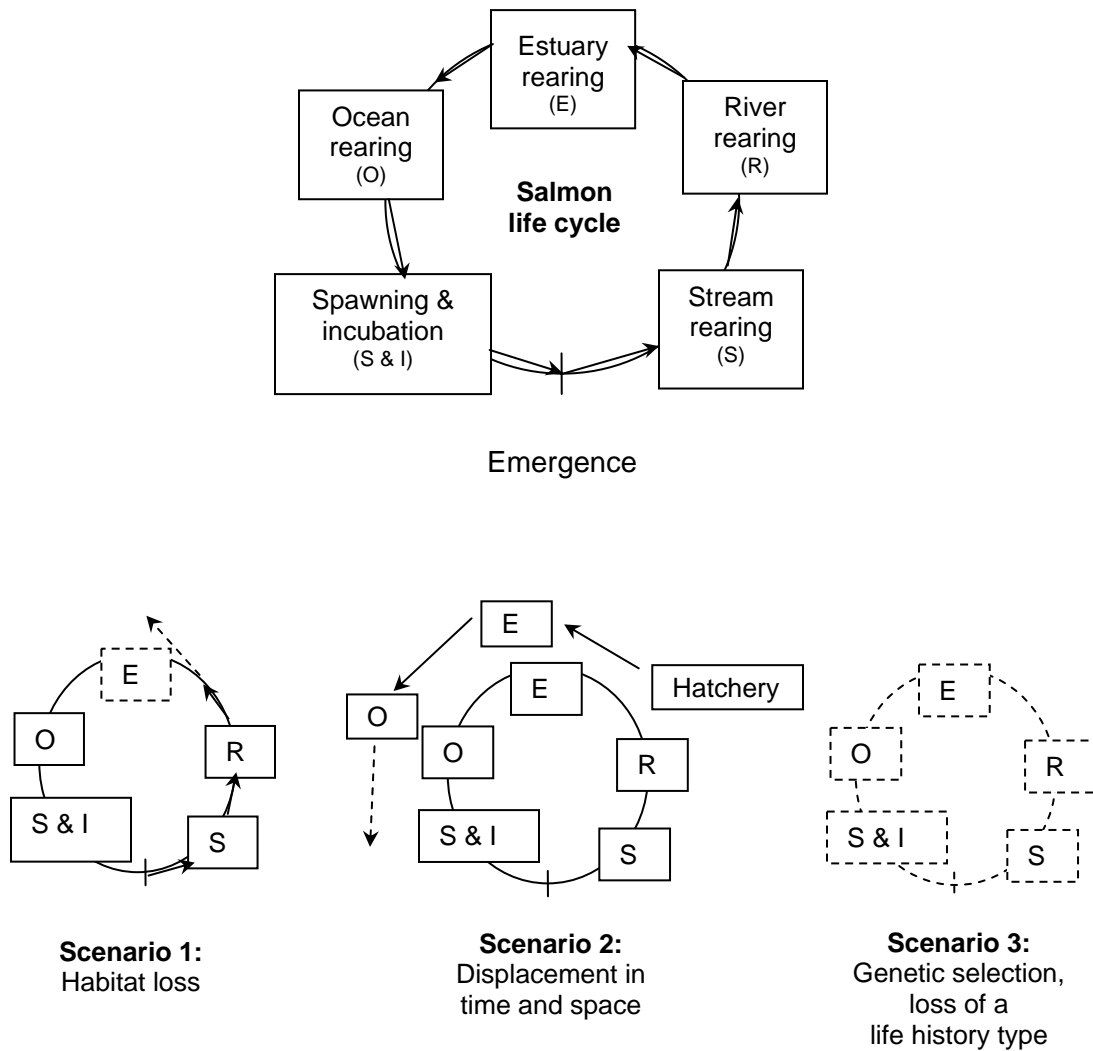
Estuary rearing (E)

Ocean rearing (O)

River rearing (R)

Salmon life cycle

Spawning & incubation (S & I)

Stream rearing (S)

Emergence

E

O

E

O

R

S & I

S

E

Hatchery

O

E

O

R

S & I

S

E

O

R

S & I

S

Scenario 1: Habitat loss

Scenario 2: Displacement in time and space

Scenario 3: Genetic selection, loss of a life history type